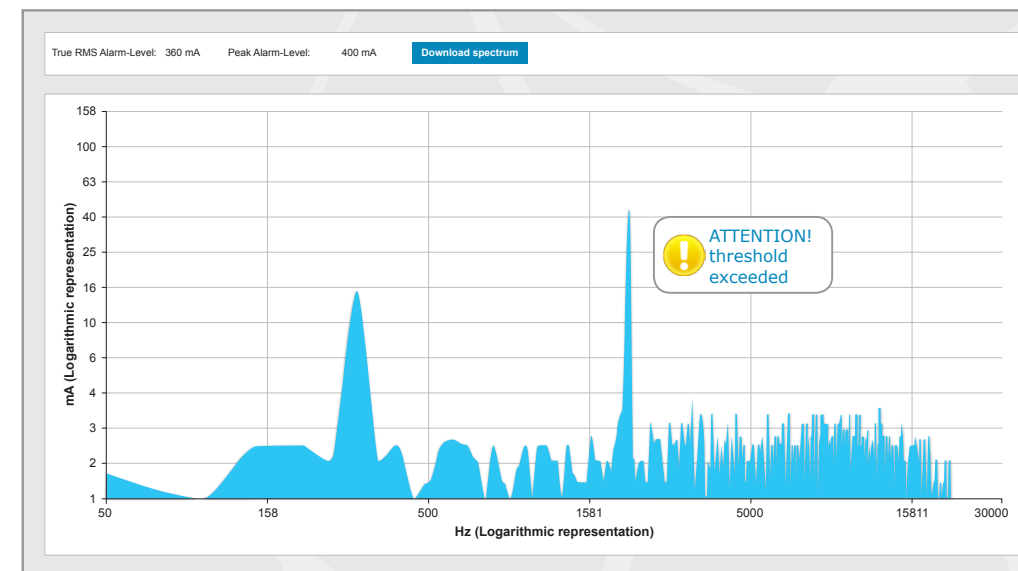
True RMS Alarm-Level: 360 mA Peak Alarm-Level: 400 mA Download spectrum

158
100
63
40
25
16
10
6
4
3
2
1

mA (Logarithmic representation)

50 158 500 1581 5000 15811 30000

Hz (Logarithmic representation)

ATTENTION!
threshold
exceeded